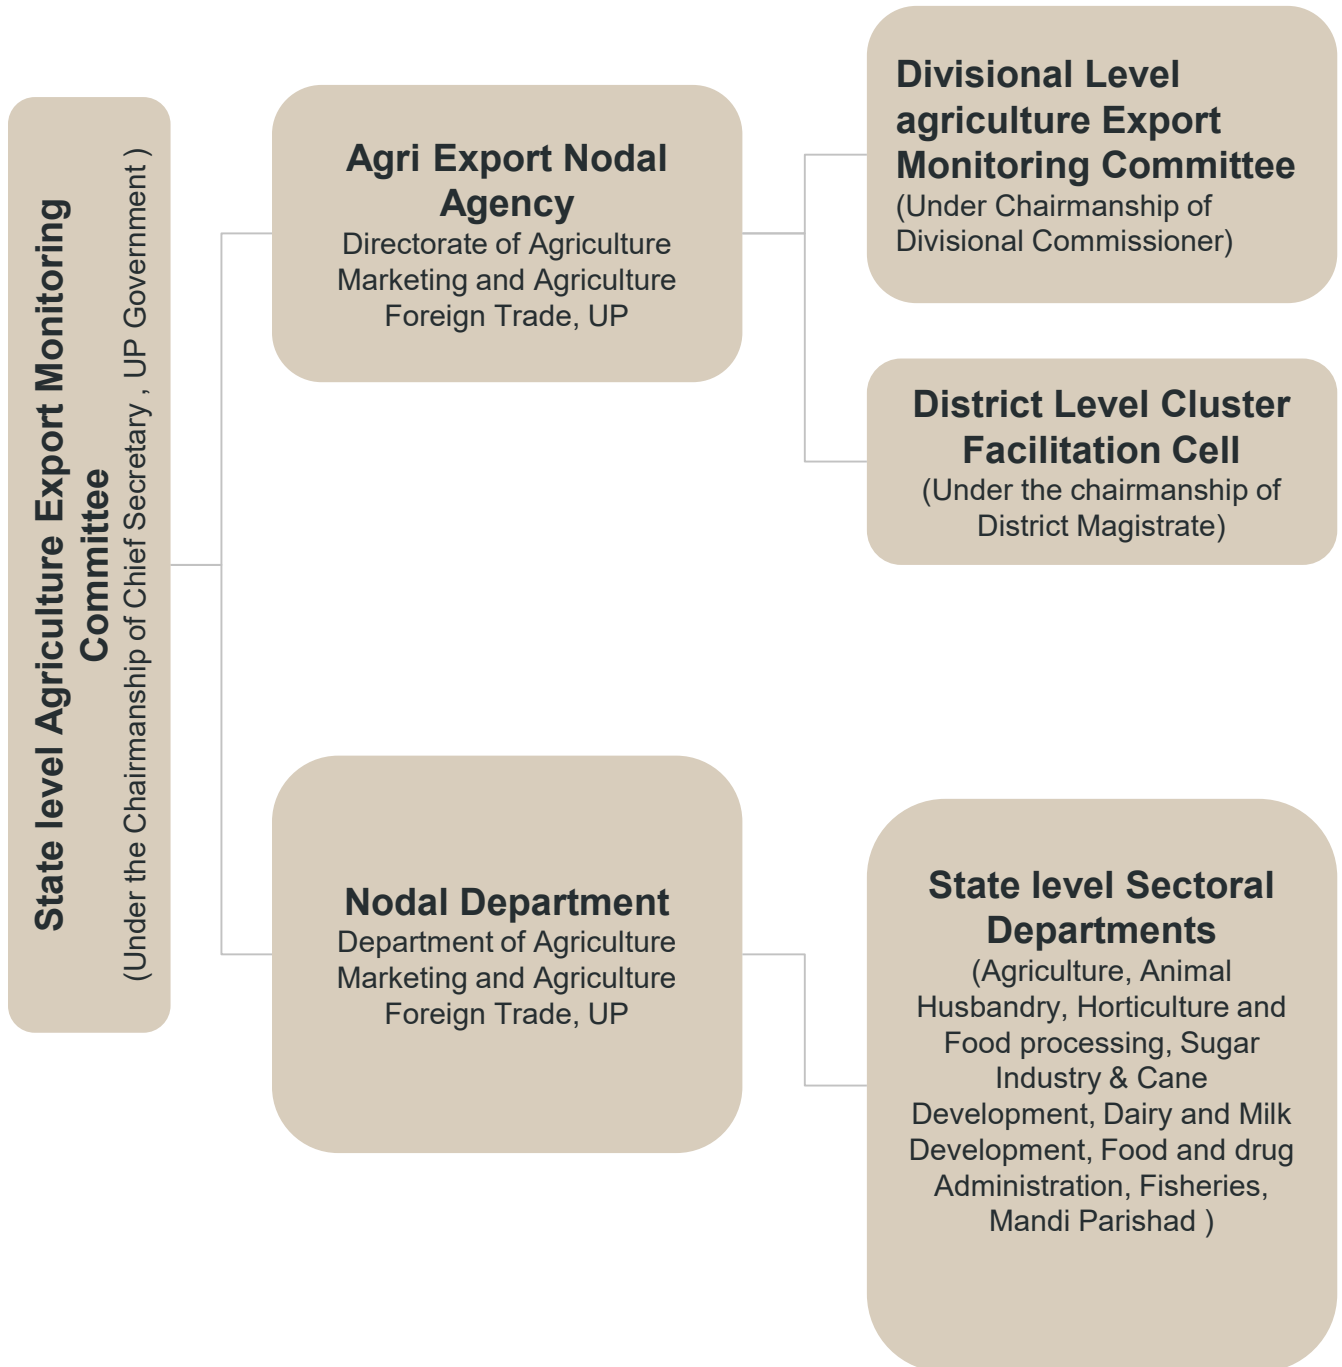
State level Agriculture Export Monitoring Committee
(Under the Chairmanship of Chief Secretary , UP Government )

Agri Export Nodal Agency
Directorate of Agriculture Marketing and Agriculture Foreign Trade, UP

Divisional Level agriculture Export Monitoring Committee
(Under Chairmanship of Divisional Commissioner)

District Level Cluster Facilitation Cell
(Under the chairmanship of District Magistrate)

Nodal Department
Department of Agriculture Marketing and Agriculture Foreign Trade, UP

State level Sectoral Departments
(Agriculture, Animal Husbandry, Horticulture and Food processing, Sugar Industry & Cane Development, Dairy and Milk Development, Food and drug Administration, Fisheries, Mandi Parishad )